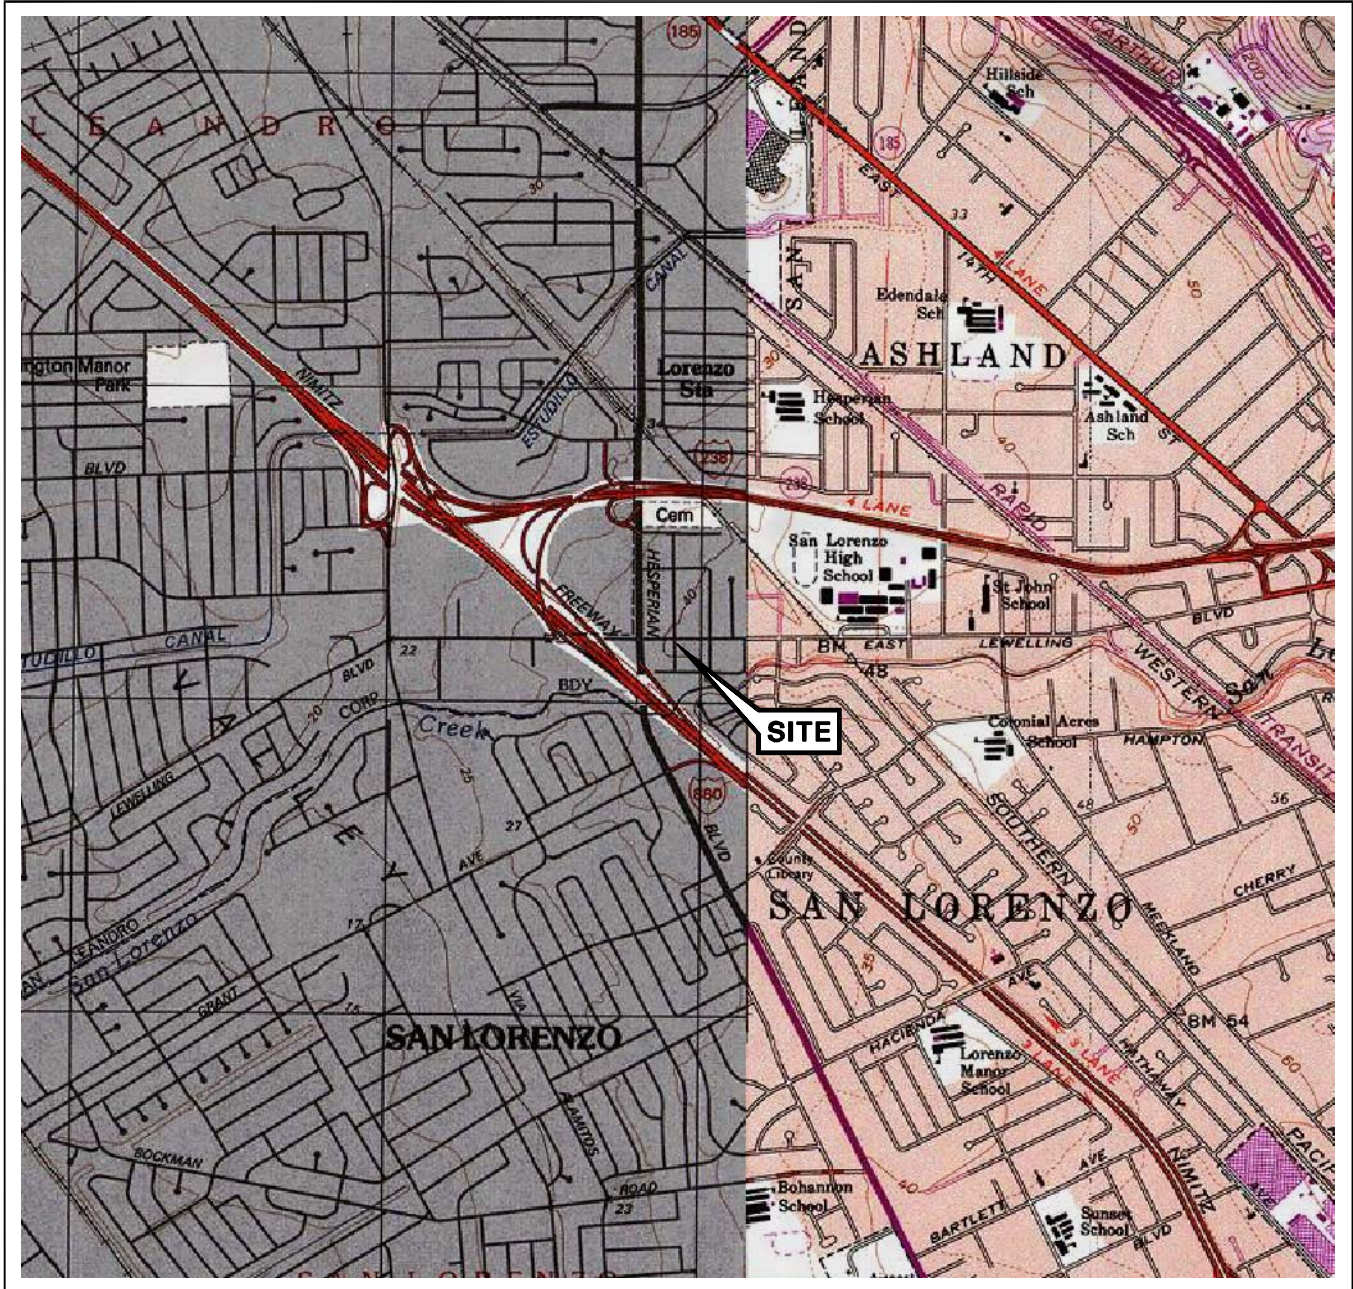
L E A N D R O
185
185
Hillside Sch
MACARTHUR
EAST
33
14TH
4 LANE
50
SAN LEANDRO
Edendale Sch
ASHLAND
ngton Manor Park
NIMITZ
30
CANAL
Lorenzo Sta
ESTUDILLO
Hesperian School
Ashland Sch
BLVD
238
238
4 LANE
RAPID
Cem
San Lorenzo High School
St John School
HESPERIAN
FREEWAY
40
CANAL
STUDILLO
BLVD
22
BM
EAST
48
LEWELLING
BLVD
WESTERN
CORP
BDY
SITE
20
Creek
Colonial Acres School
HAMPTON
TRANSIT
LEWELLING
25
880
48
56
SOUTHERN
27
BLVD
AVE
County Library
50
CHERRY
SAN LORENZO
17
SAN LEANDRO
San Lorenzo
MECKLAND
GRANT
AVE
BM 54
15
VIA
HACIENDA
SAN LORENZO
Lorenzo Manor School
3 LANE
HATHAWAY
60
ALAMITOS
NIMITZ
PACIFIC
BOCKMAN
ROAD
AVE
23
Bohannon School
40
BARTLETT
Sunset School
BLVD
AVE